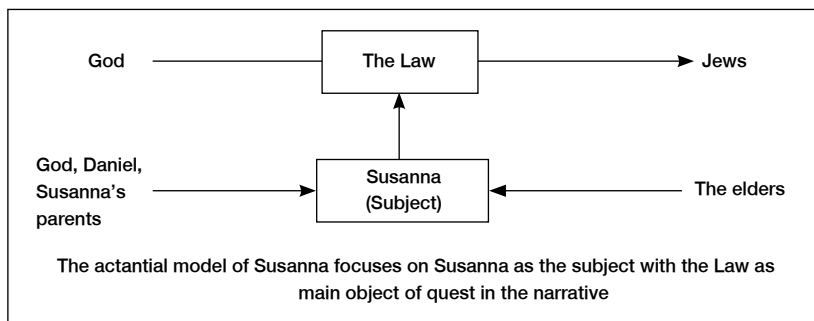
God

The Law

Jews

God, Daniel, Susanna's parents

Susanna (Subject)

The elders

The actantial model of Susanna focuses on Susanna as the subject with the Law as main object of quest in the narrative